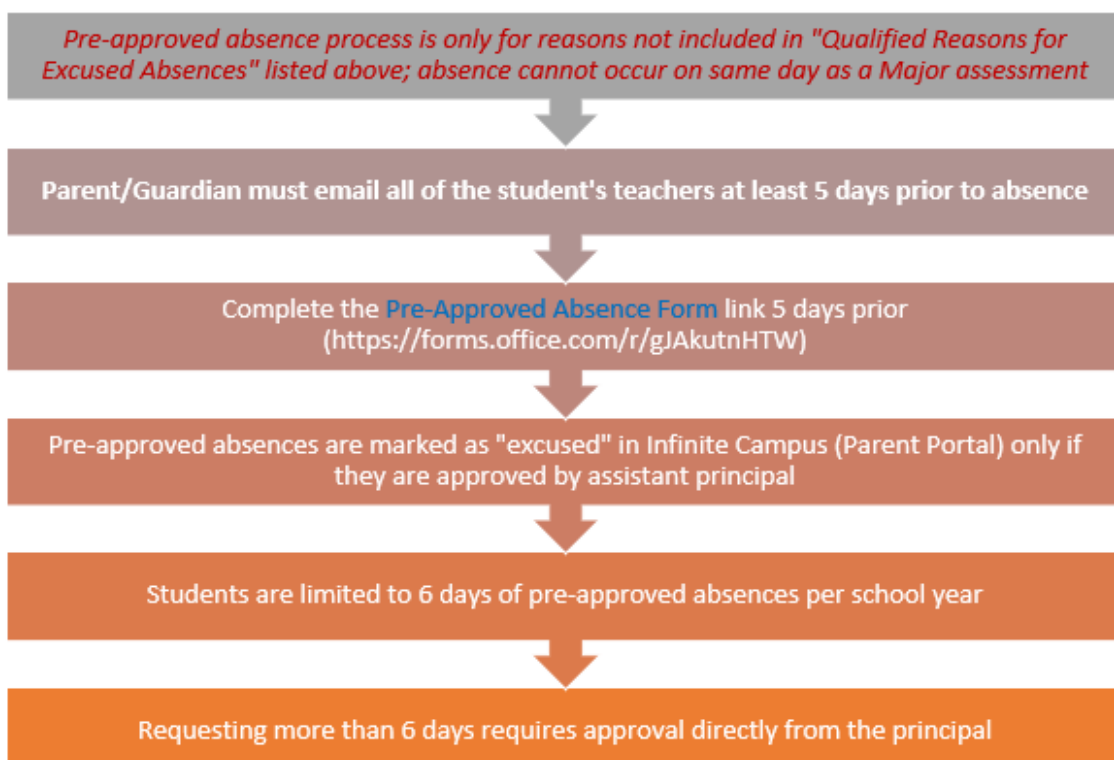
Pre-approved absence process is only for reasons not included in "Qualified Reasons for Excused Absences" listed above; absence cannot occur on same day as a Major assessment

Parent/Guardian must email all of the student's teachers at least 5 days prior to absence

Complete the Pre-Approved Absence Form link 5 days prior (https://forms.office.com/r/gJAkutnHTW)

Pre-approved absences are marked as "excused" in Infinite Campus (Parent Portal) only if they are approved by assistant principal

Students are limited to 6 days of pre-approved absences per school year

Requesting more than 6 days requires approval directly from the principal